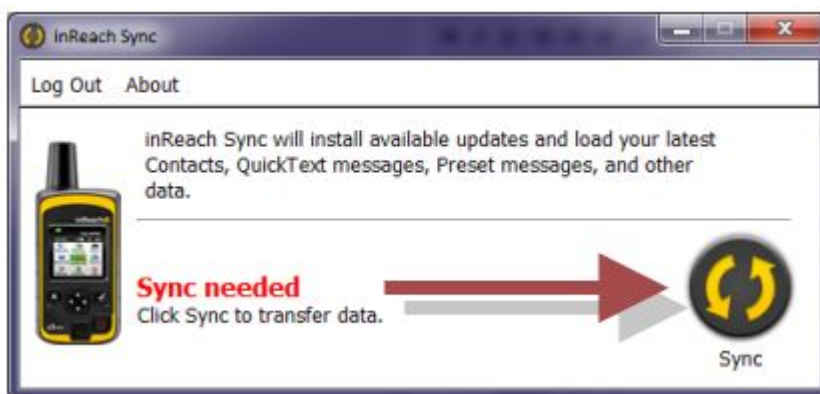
inReach Sync

Log Out About

inReach Sync will install available updates and load your latest Contacts, QuickText messages, Preset messages, and other data.

Sync needed
Click Sync to transfer data.

Sync